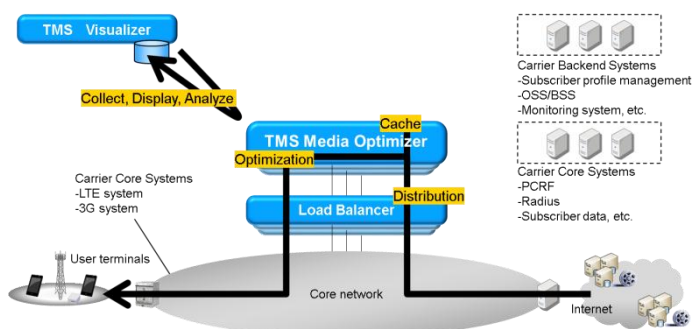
TMS Visualizer

Collect, Display, Analyze

Cache

TMS Media Optimizer

Optimization

Distribution

Load Balancer

Carrier Core Systems
-LTE system
-3G system

User terminals

Core network

Internet

Carrier Backend Systems
-Subscriber profile management
-OSS/BSS
-Monitoring system, etc.

Carrier Core Systems
-PCRF
-Radius
-Subscriber data, etc.